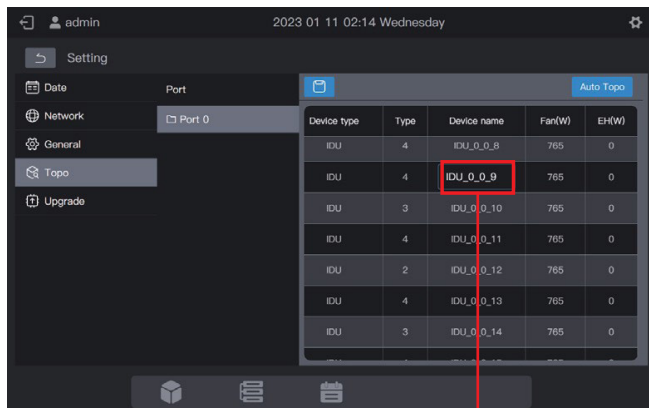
admin

2023 01 11 02:14 Wednesday

Setting

Date

Network

General

Topo

Upgrade

Port

Port 0

Auto Topo

| Device type | Type | Device name | Fan(W) | EH(W) |
|---|---|---|---|---|
| IDU | 4 | IDU_0_0_8 | 765 | 0 |
| IDU | 4 | IDU_0_0_9 | 765 | 0 |
| IDU | 3 | IDU_0_0_10 | 765 | 0 |
| IDU | 4 | IDU_0_0_11 | 765 | 0 |
| IDU | 2 | IDU_0_0_12 | 765 | 0 |
| IDU | 4 | IDU_0_0_13 | 765 | 0 |
| IDU | 3 | IDU_0_0_14 | 765 | 0 |
| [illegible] | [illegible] | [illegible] | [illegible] | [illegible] |